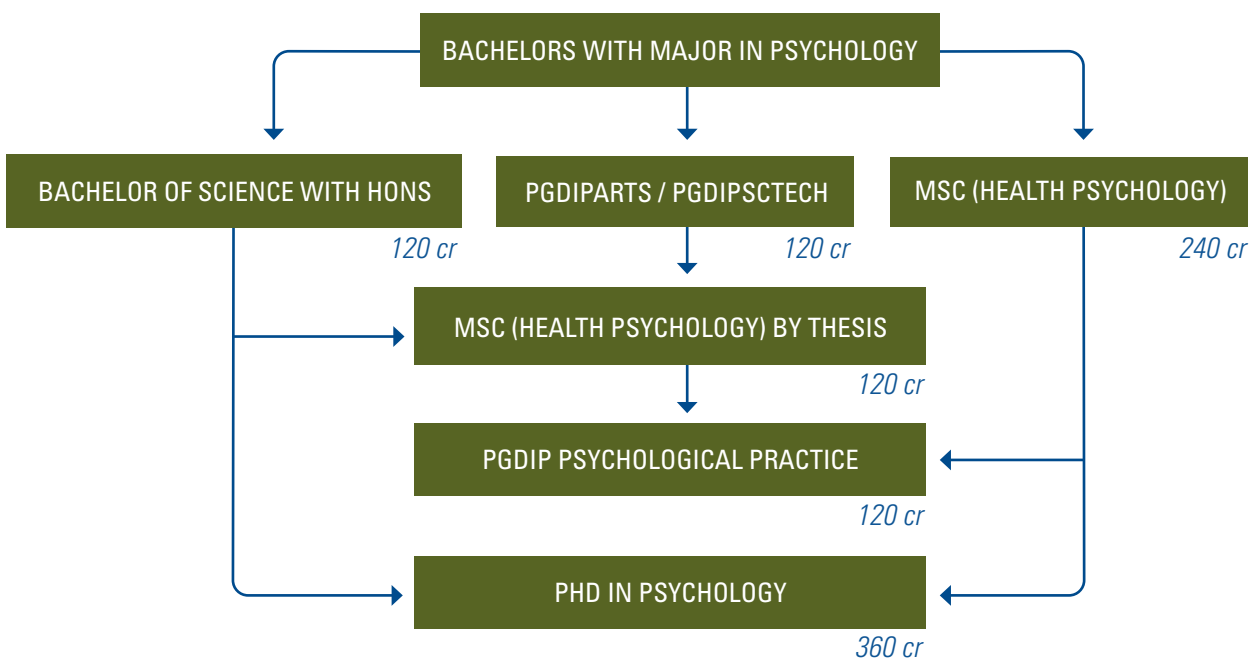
BACHELORS WITH MAJOR IN PSYCHOLOGY

BACHELOR OF SCIENCE WITH HONS
120 cr

PGDIPARTS / PGDIPSCTECH
120 cr

MSC (HEALTH PSYCHOLOGY)
240 cr

MSC (HEALTH PSYCHOLOGY) BY THESIS
120 cr

PGDIP PSYCHOLOGICAL PRACTICE
120 cr

PHD IN PSYCHOLOGY
360 cr